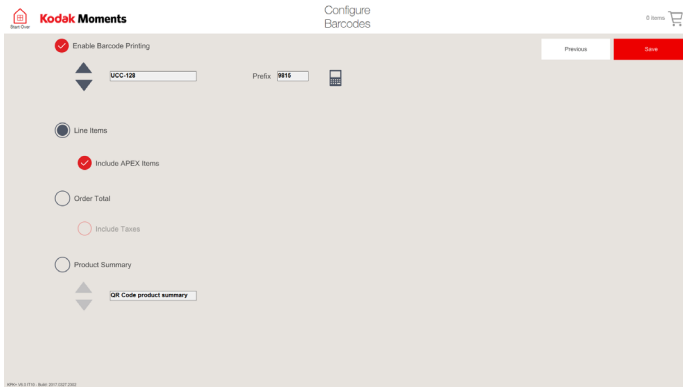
Start Over

Kodak Moments

Configure Barcodes

0 Items

Previous

Save

Enable Barcode Printing

UCC-128

Prefix 9815

Line Items

Include APEX Items

Order Total

Include Taxes

Product Summary

QR Code product summary

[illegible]